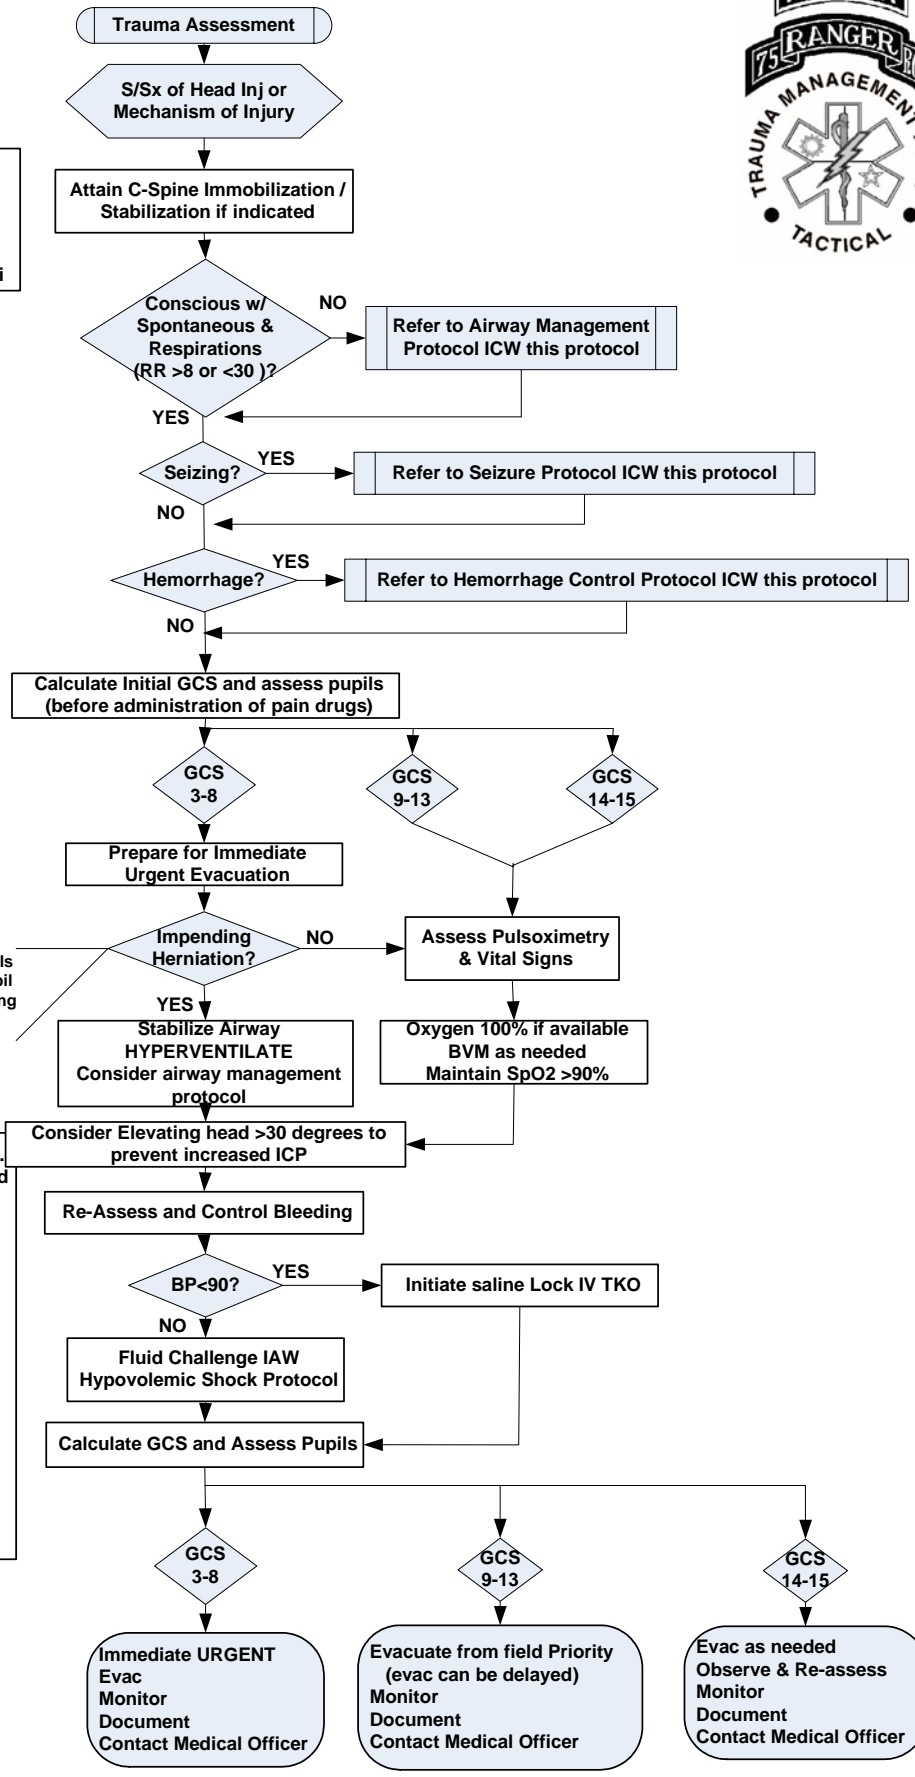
Trauma Assessment

S/Sx of Head Inj or Mechanism of Injury

Attain C-Spine Immobilization / Stabilization if indicated

Conscious w/ Spontaneous & Respirations (RR >8 or <30 )?

NO

Refer to Airway Management Protocol ICW this protocol

YES

Seizing?

YES

Refer to Seizure Protocol ICW this protocol

NO

Hemorrhage?

YES

Refer to Hemorrhage Control Protocol ICW this protocol

NO

Calculate Initial GCS and assess pupils (before administration of pain drugs)

GCS 3-8

GCS 9-13

GCS 14-15

Prepare for Immediate Urgent Evacuation

Impending Herniation?

NO

Assess Pulsoximetry & Vital Signs

YES

Stabilize Airway HYPERVENTILATE Consider airway management protocol

Oxygen 100% if available BVM as needed Maintain SpO2 >90%

Consider Elevating head >30 degrees to prevent increased ICP

Re-Assess and Control Bleeding

BP<90?

YES

Initiate saline Lock IV TKO

NO

Fluid Challenge IAW Hypovolemic Shock Protocol

Calculate GCS and Assess Pupils

GCS 3-8

GCS 9-13

GCS 14-15

Immediate URGENT Evac Monitor Document Contact Medical Officer

Evacuate from field Priority (evac can be delayed) Monitor Document Contact Medical Officer

Evac as needed Observe & Re-assess Monitor Document Contact Medical Officer

75 RANGER RG

TRAUMA MANAGEMENT

TACTICAL

i

ls

il

ng

d